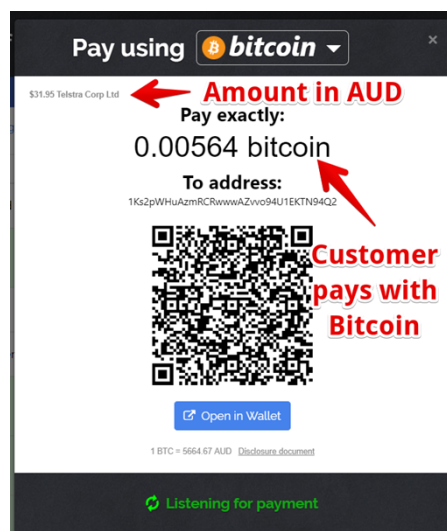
Pay using bitcoin

$31.95 Telstra Corp Ltd

Amount in AUD

Pay exactly:

0.00564 bitcoin

To address:

1Ks2pWHuAzmRCRwwwAZvvo94U1EKTN94Q2

Customer pays with Bitcoin

Open in Wallet

1 BTC = 5664.67 AUD Disclosure document

Listening for payment